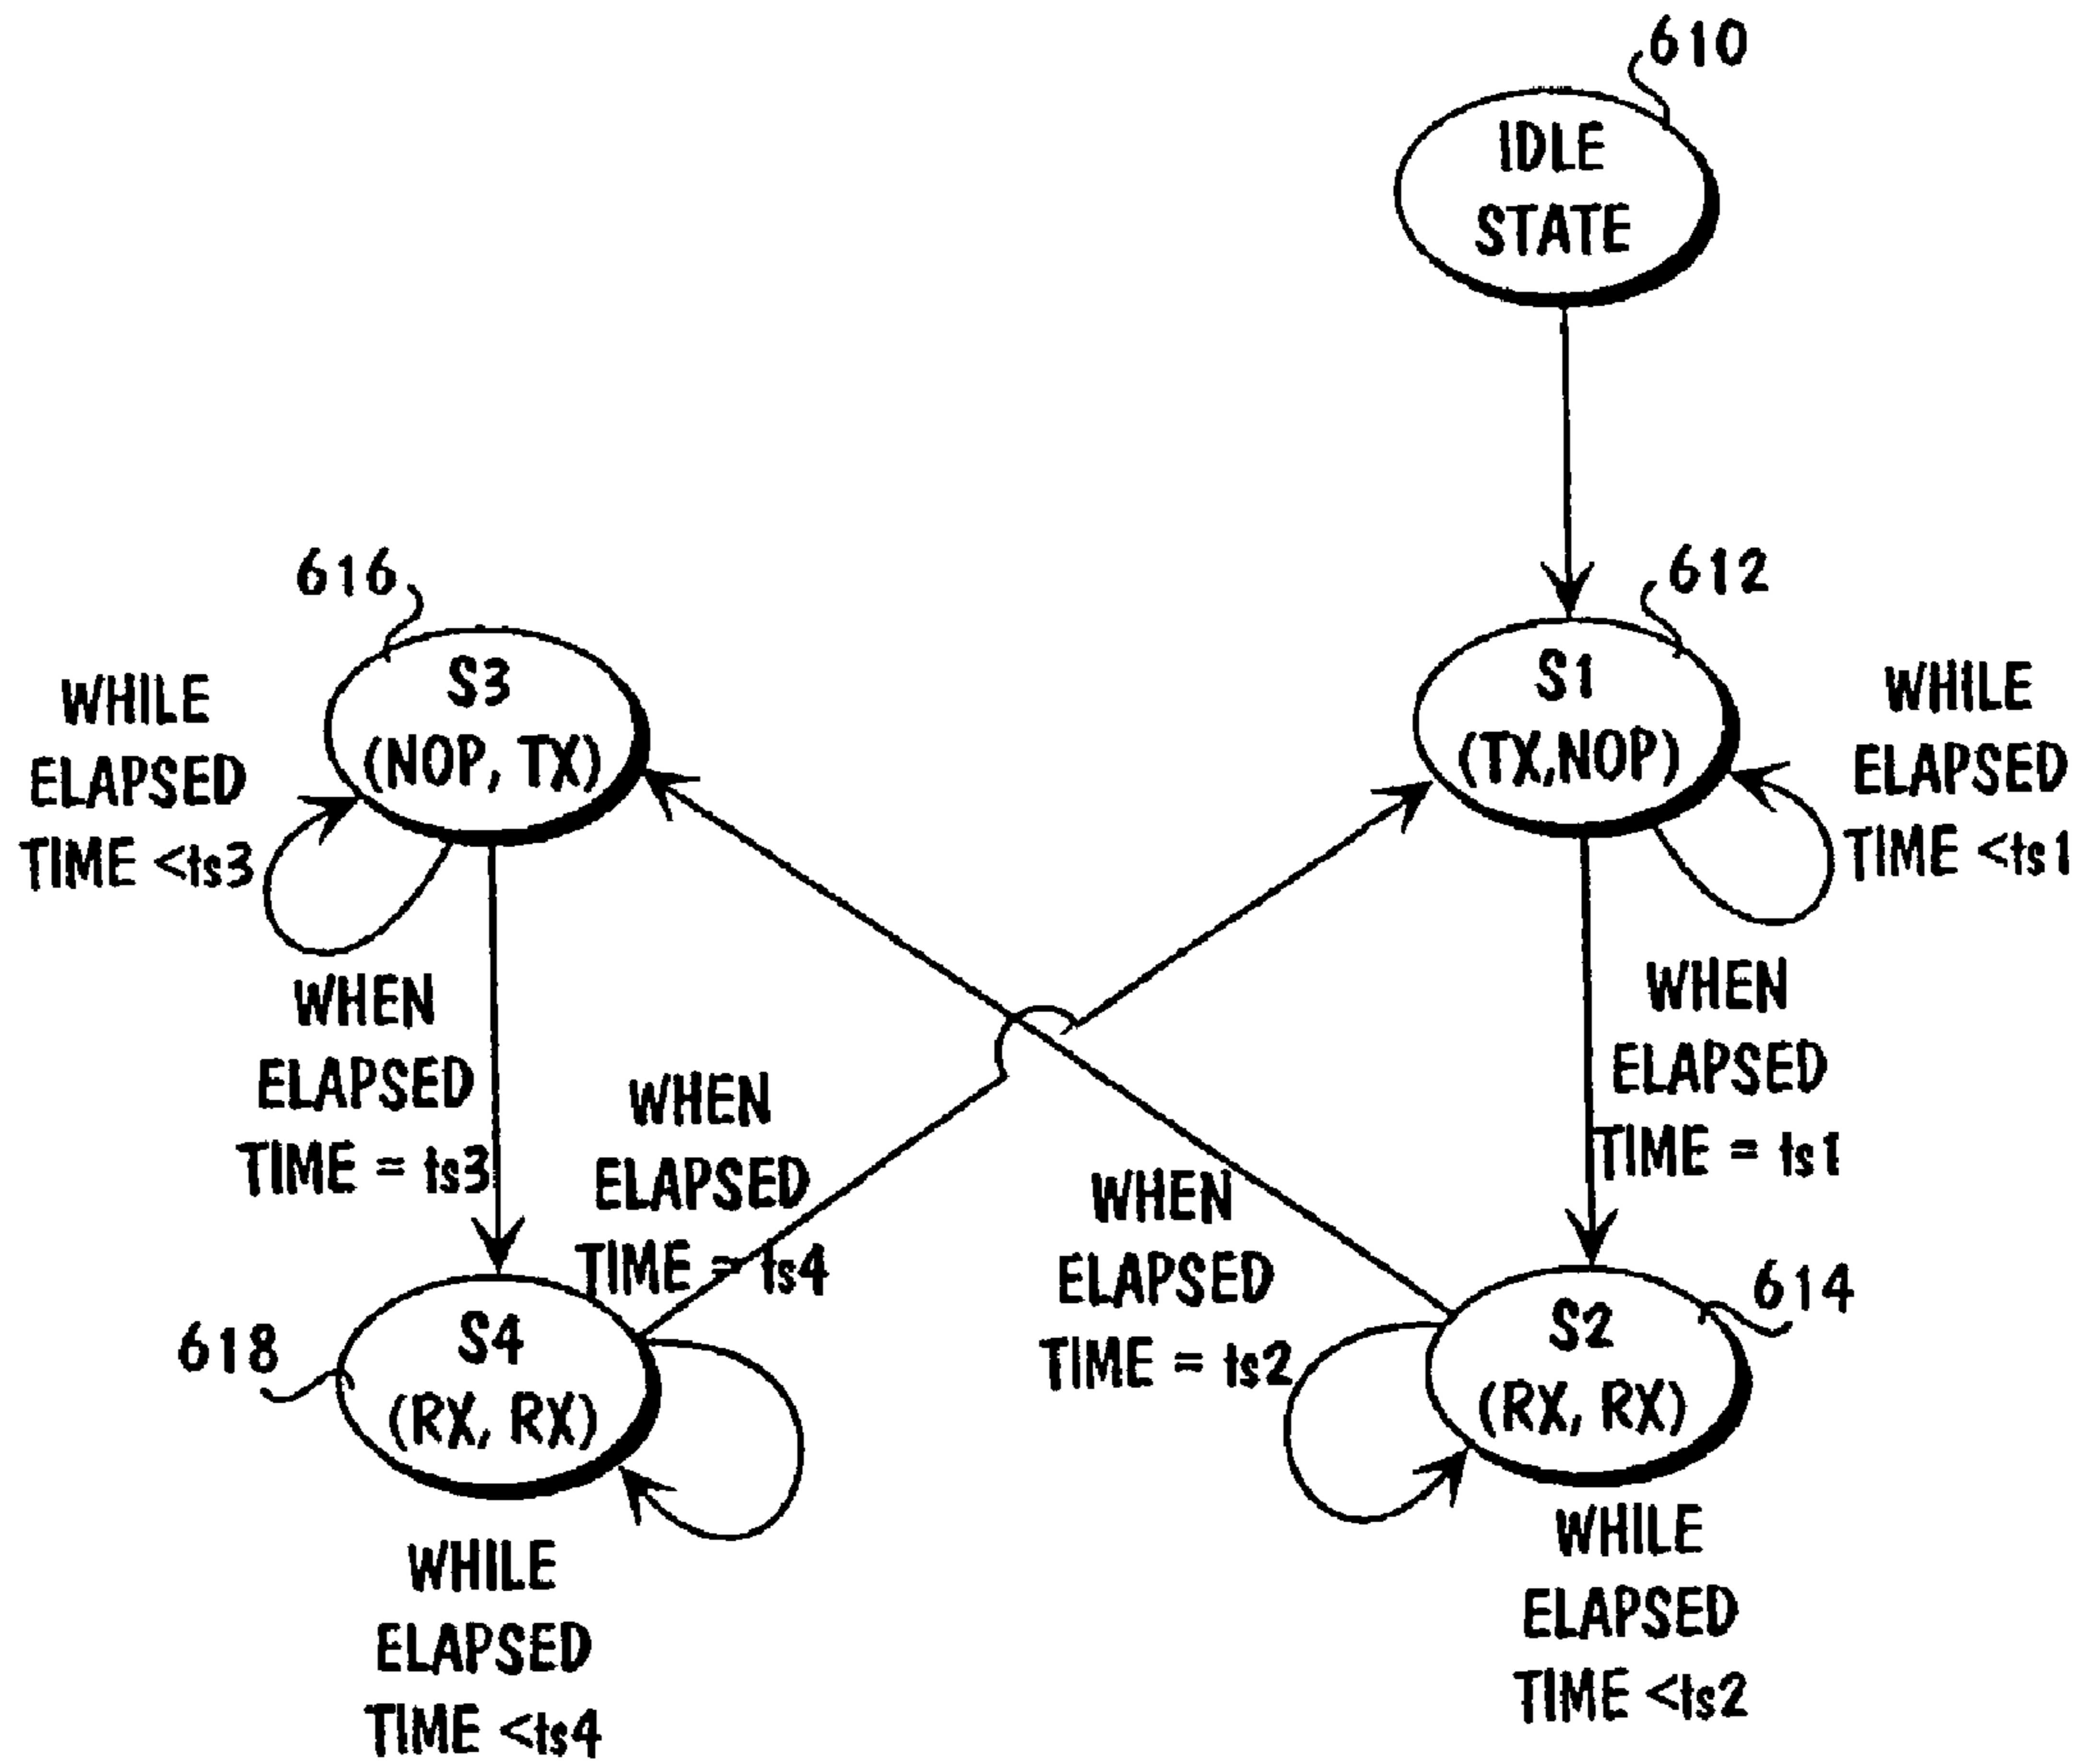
610

IDLE STATE

616

S3 (NOP, TX)

612

S1 (TX,NOP)

WHILE ELAPSED TIME <ts3

WHILE ELAPSED TIME <ts1

WHEN ELAPSED TIME = ts3

WHEN ELAPSED TIME = ts1

WHEN ELAPSED TIME = ts4

WHEN ELAPSED TIME = ts2

618

S4 (RX, RX)

614

S2 (RX, RX)

WHILE ELAPSED TIME <ts4

WHILE ELAPSED TIME <ts2